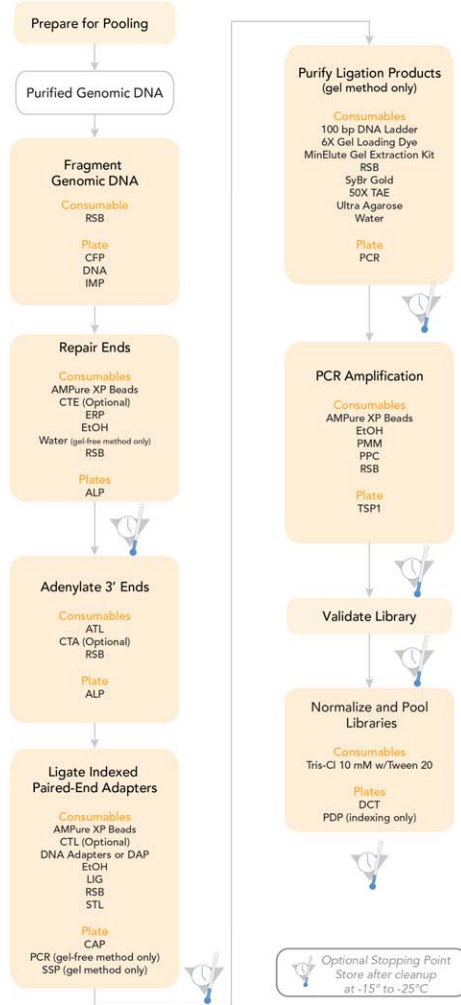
Prepare for Pooling

Purified Genomic DNA

Fragment Genomic DNA

Consumable
RSB

Plate
CFP
DNA
IMP

Repair Ends

Consumables
AMPure XP Beads
CTE (Optional)
ERP
EtOH
Water (gel-free method only)
RSB

Plates
ALP

Adenylate 3' Ends

Consumables
ATL
CTA (Optional)
RSB

Plate
ALP

Ligate Indexed Paired-End Adapters

Consumables
AMPure XP Beads
CTL (Optional)
DNA Adapters or DAP
EtOH
LIG
RSB
STL

Plate
CAP
PCR (gel-free method only)
SSP (gel method only)

Purify Ligation Products (gel method only)

Consumables
100 bp DNA Ladder
6X Gel Loading Dye
MinElute Gel Extraction Kit
RSB
SyBr Gold
50X TAE
Ultra Agarose
Water

Plate
PCR

PCR Amplification

Consumables
AMPure XP Beads
EtOH
PMM
PPC
RSB

Plate
TSP1

Validate Library

Normalize and Pool Libraries

Consumables
Tris-Cl 10 mM w/Tween 20

Plates
DCT
PDP (indexing only)

Optional Stopping Point
Store after cleanup
at -15° to -25°C